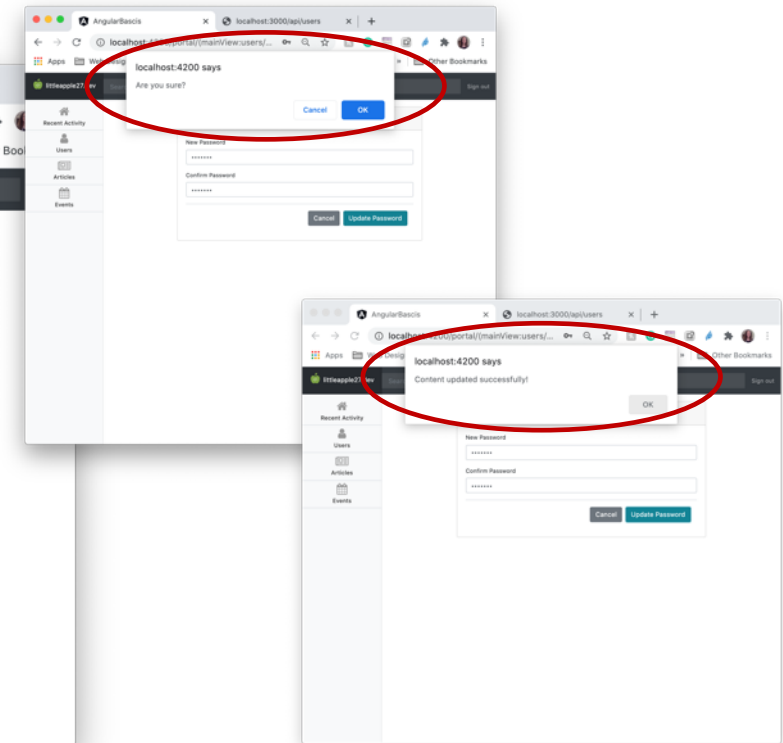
AngularBascis
localhost:3000/api/users
localhost:4200/portal/(mainView:users/...
Apps
Web
Other Bookmarks
localhost:4200 says
Are you sure?
Cancel
OK
littleapple27
Sign out
Recent Activity
Users
Articles
Events
Boo
New Password
•••••••
Confirm Password
•••••••
Cancel
Update Password

AngularBascis
localhost:3000/api/users
localhost:4200/portal/(mainView:users/...
Apps
Web Design
Other Bookmarks
localhost:4200 says
Content updated successfully!
OK
littleapple27
Sign out
Recent Activity
Users
Articles
Events
New Password
•••••••
Confirm Password
•••••••
Cancel
Update Password